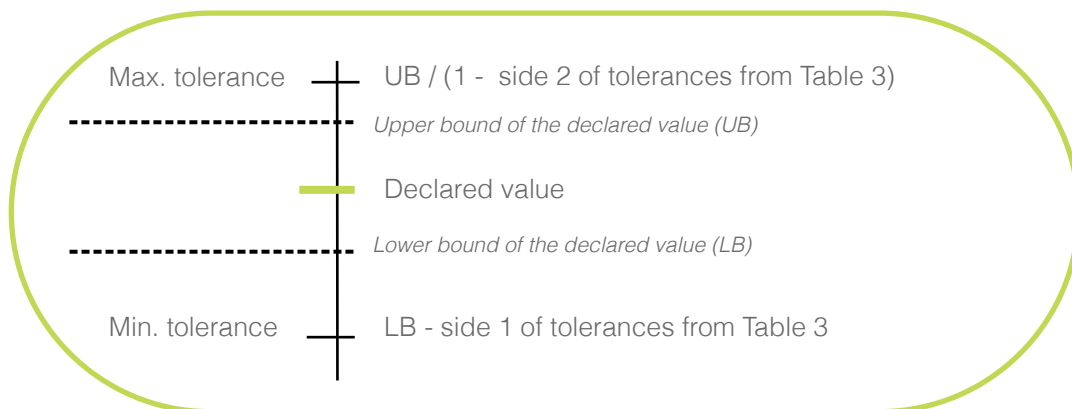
Max. tolerance

UB / (1 - side 2 of tolerances from Table 3)

Upper bound of the declared value (UB)

Declared value

Lower bound of the declared value (LB)

Min. tolerance

LB - side 1 of tolerances from Table 3